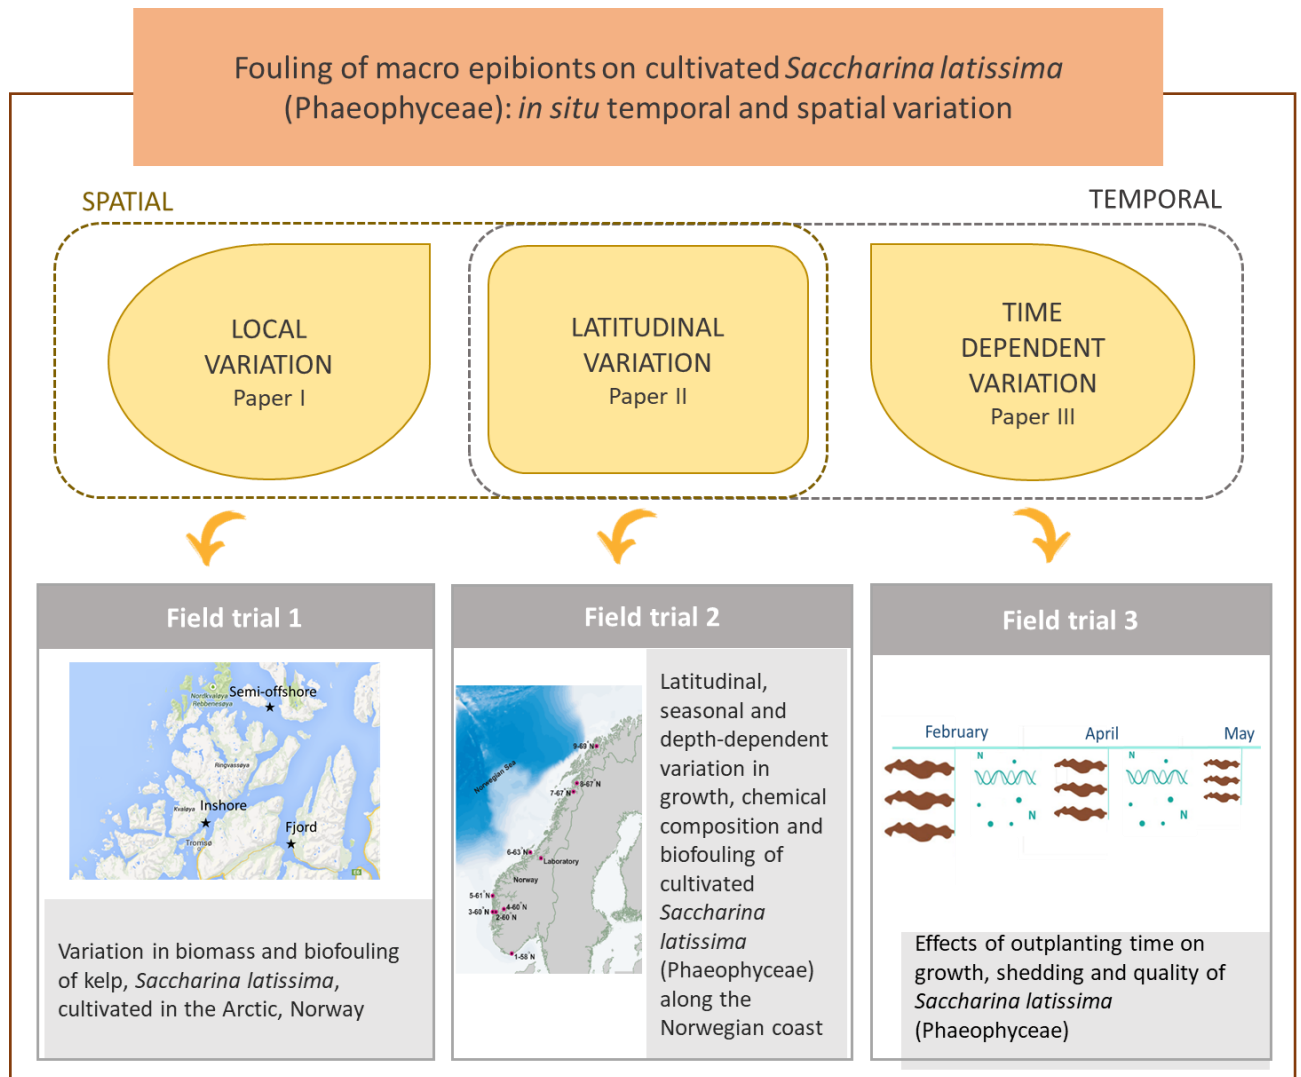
Fouling of macro epibionts on cultivated *Saccharina latissima* (Phaeophyceae): *in situ* temporal and spatial variation

SPATIAL

TEMPORAL

LOCAL VARIATION
Paper I

LATITUDINAL VARIATION
Paper II

TIME DEPENDENT VARIATION
Paper III

Field trial 1

Nordkvaløya
Rebbenesøya
Semi-offshore
Ringvassøya
Kvaløya
Inshore
Tromsø
Fjord

Variation in biomass and biofouling of kelp, *Saccharina latissima*, cultivated in the Arctic, Norway

Field trial 2

Norwegian Sea
9-69 N
8-67 N
7-67 N
6-63 N
Laboratory
Norway
5-61 N
4-60 N
3-60 N
2-60 N
1-58 N

Latitudinal, seasonal and depth-dependent variation in growth, chemical composition and biofouling of cultivated *Saccharina latissima* (Phaeophyceae) along the Norwegian coast

Field trial 3

February
April
May
N
N
N
N

Effects of outplanting time on growth, shedding and quality of *Saccharina latissima* (Phaeophyceae)